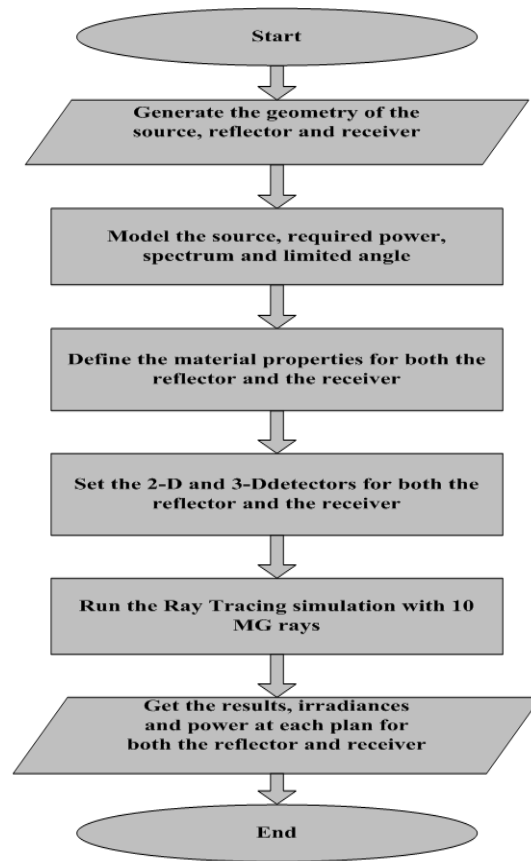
Start

Generate the geometry of the source, reflector and receiver

Model the source, required power, spectrum and limited angle

Define the material properties for both the reflector and the receiver

Set the 2-D and 3-Ddetectors for both the reflector and the receiver

Run the Ray Tracing simulation with 10 MG rays

Get the results, irradiances and power at each plan for both the reflector and receiver

End